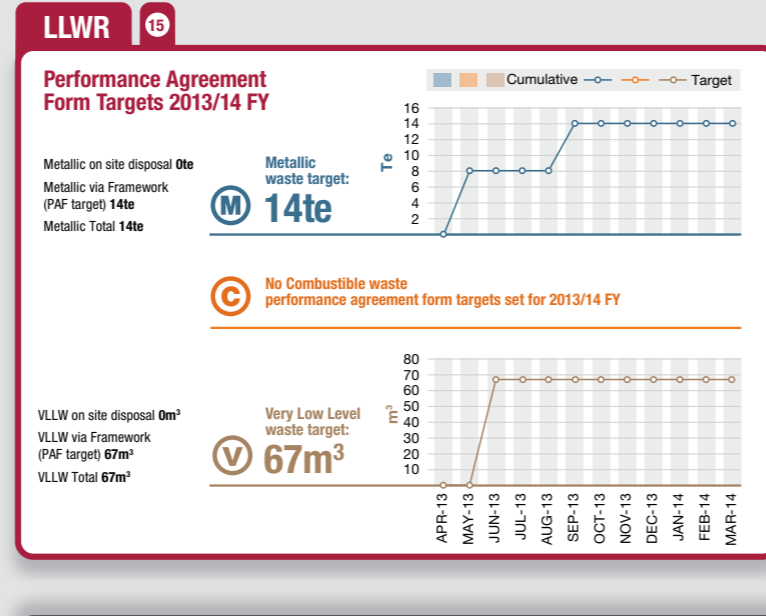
LLWR 15

Performance Agreement Form Targets 2013/14 FY

Cumulative Target

Metallic on site disposal 0te

Metallic via Framework (PAF target) 14te

Metallic Total 14te

Metallic waste target:

M 14te

Te

16 14 12 10 8 6 4 2

C No Combustible waste performance agreement form targets set for 2013/14 FY

VLLW on site disposal 0m³

VLLW via Framework (PAF target) 67m³

VLLW Total 67m³

Very Low Level waste target:

V 67m³

m³

80 70 60 50 40 30 20 10

APR-13 MAY-13 JUN-13 JUL-13 AUG-13 SEP-13 OCT-13 NOV-13 DEC-13 JAN-14 FEB-14 MAR-14